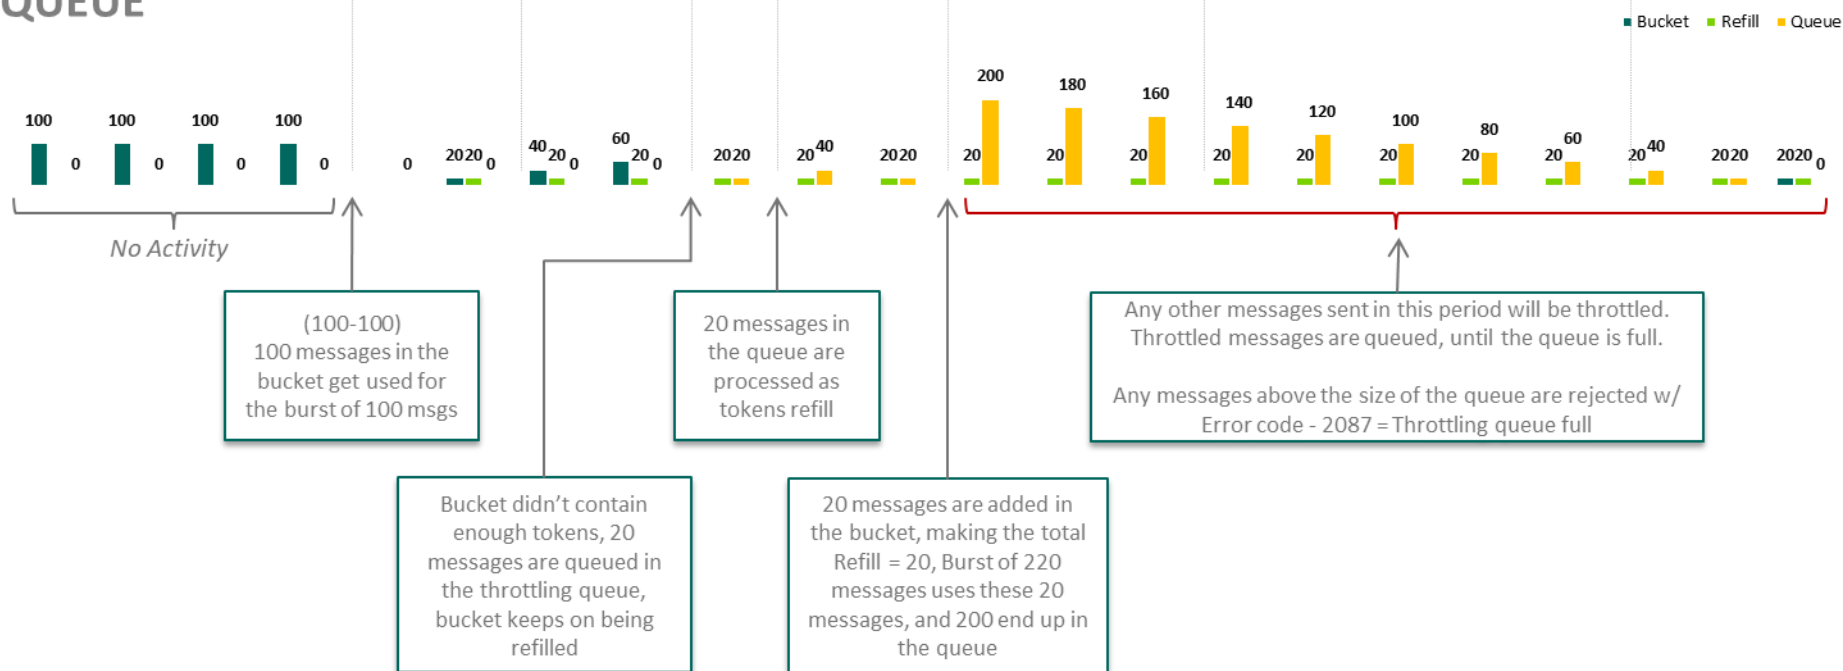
QUEUE

Bucket Refill Queue

100 0 100 0 100 0 100 0 0 20 20 0 40 20 0 60 20 0 20 20 20 40 20 20 20 200 20 180 20 160 20 140 20 120 20 100 20 80 20 60 20 40 20 20 20 20 0

No Activity

(100-100)
100 messages in the bucket get used for the burst of 100 msgs

20 messages in the queue are processed as tokens refill

Any other messages sent in this period will be throttled. Throttled messages are queued, until the queue is full.

Any messages above the size of the queue are rejected w/ Error code - 2087 = Throttling queue full

Bucket didn't contain enough tokens, 20 messages are queued in the throttling queue, bucket keeps on being refilled

20 messages are added in the bucket, making the total Refill = 20, Burst of 220 messages uses these 20 messages, and 200 end up in the queue